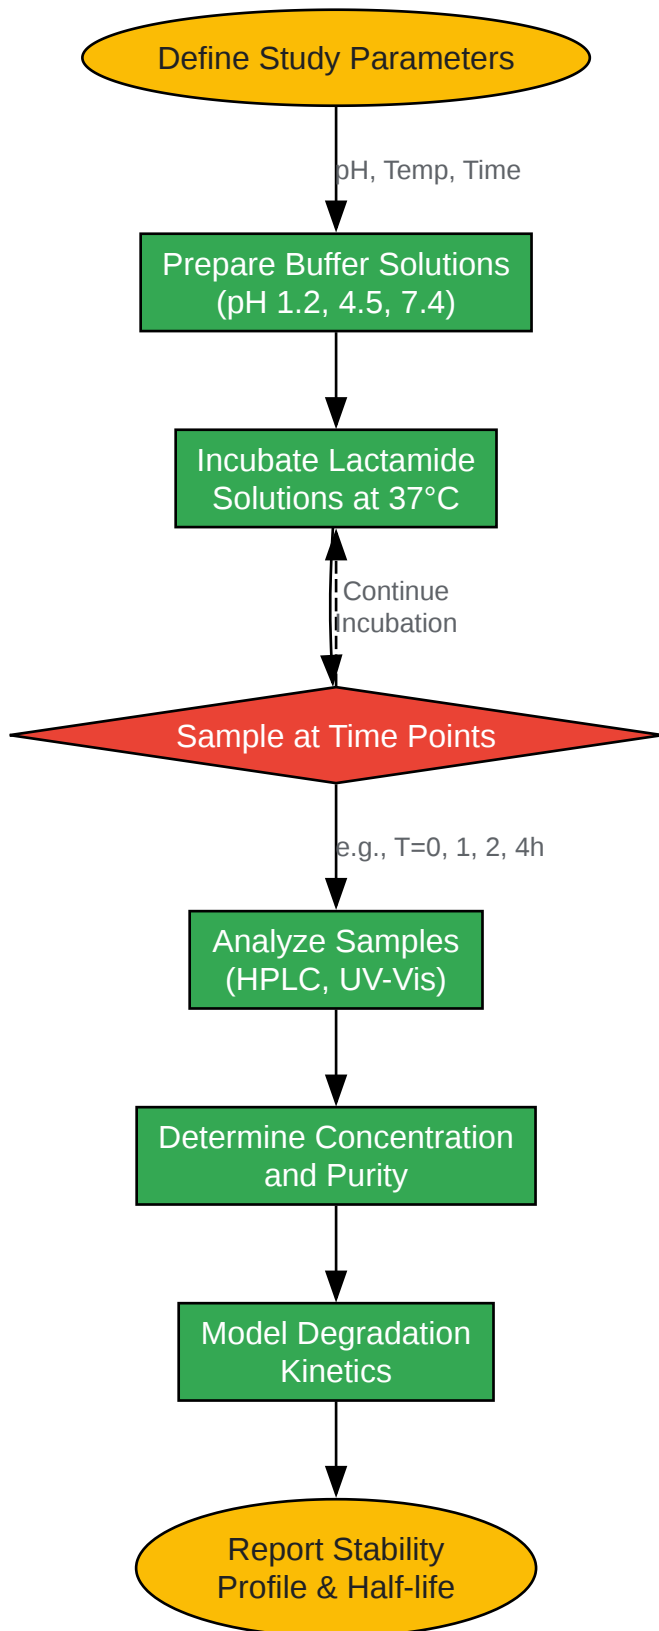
Define Study Parameters

pH, Temp, Time

Prepare Buffer Solutions (pH 1.2, 4.5, 7.4)

Incubate Lactamide Solutions at 37°C

Continue Incubation

Sample at Time Points

e.g., T=0, 1, 2, 4h

Analyze Samples (HPLC, UV-Vis)

Determine Concentration and Purity

Model Degradation Kinetics

Report Stability Profile & Half-life